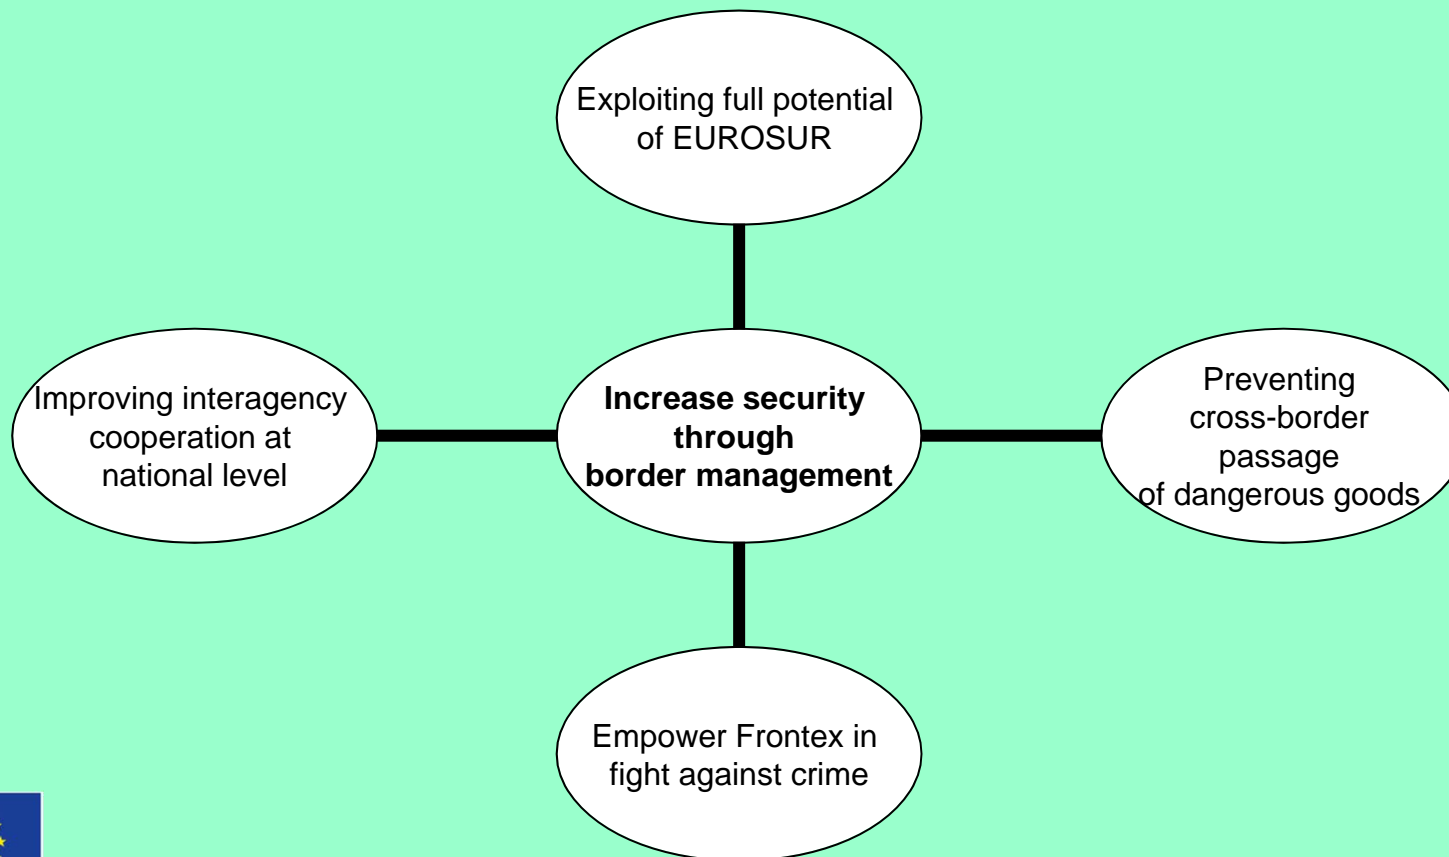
Exploiting full potential of EUROSUR

Improving interagency cooperation at national level

**Increase security through border management**

Preventing cross-border passage of dangerous goods

Empower Frontex in fight against crime